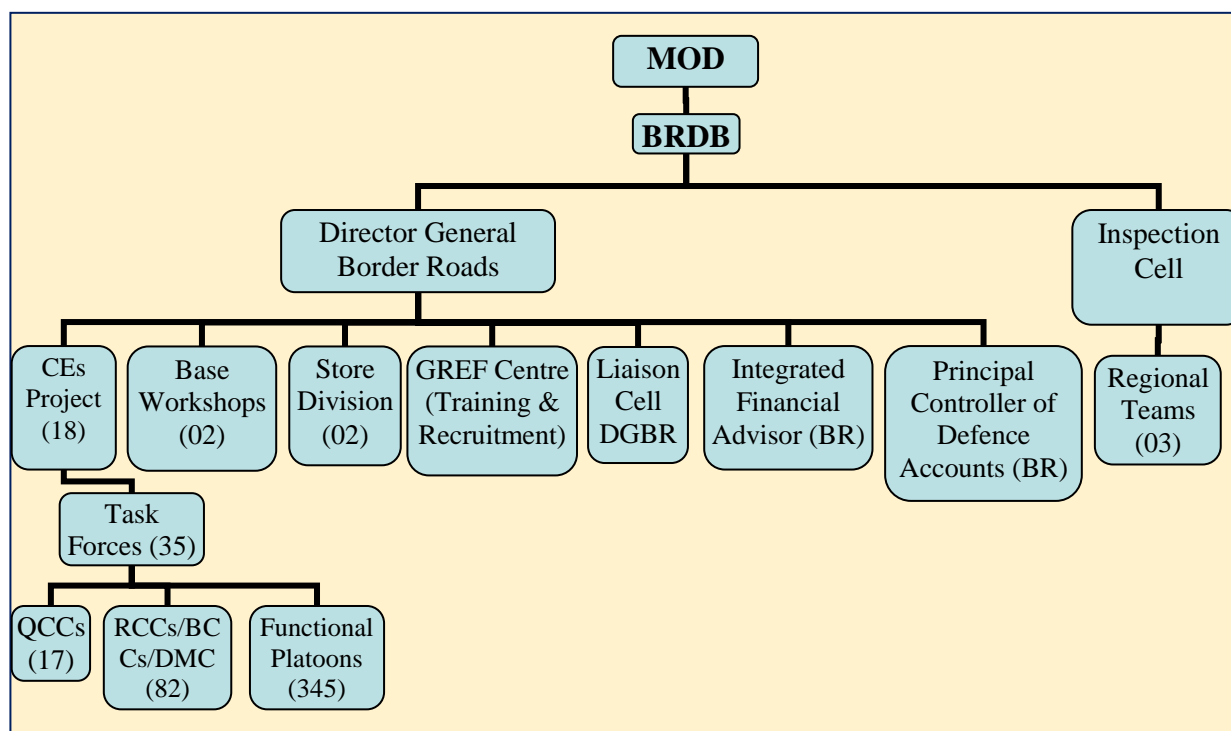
MOD

BRDB

Director General Border Roads

Inspection Cell

CEs Project (18)

Base Workshops (02)

Store Division (02)

GREF Centre (Training & Recruitment)

Liaison Cell DGBR

Integrated Financial Advisor (BR)

Principal Controller of Defence Accounts (BR)

Regional Teams (03)

Task Forces (35)

QCCs (17)

RCCs/BCCs/DMC (82)

Functional Platoons (345)